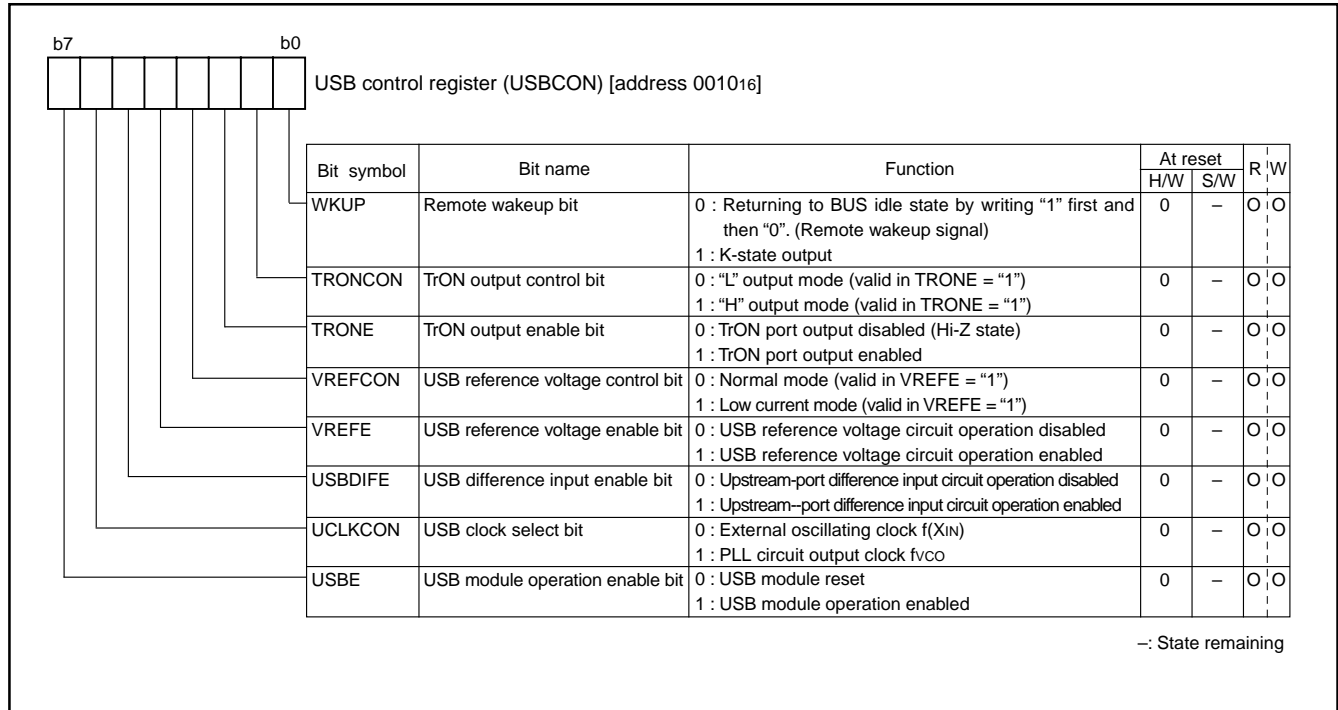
b7 b0

USB control register (USBCON) [address $0010_{16}$]

| Bit symbol | Bit name | Function | At reset H/W | At reset S/W | R | W |
|---|---|---|---|---|---|---|
| WKUP | Remote wakeup bit | 0 : Returning to BUS idle state by writing "1" first and then "0". (Remote wakeup signal) 1 : K-state output | 0 | – | O | O |
| TRONCON | TrON output control bit | 0 : "L" output mode (valid in TRONE = "1") 1 : "H" output mode (valid in TRONE = "1") | 0 | – | O | O |
| TRONE | TrON output enable bit | 0 : TrON port output disabled (Hi-Z state) 1 : TrON port output enabled | 0 | – | O | O |
| VREFCON | USB reference voltage control bit | 0 : Normal mode (valid in VREFE = "1") 1 : Low current mode (valid in VREFE = "1") | 0 | – | O | O |
| VREFE | USB reference voltage enable bit | 0 : USB reference voltage circuit operation disabled 1 : USB reference voltage circuit operation enabled | 0 | – | O | O |
| USBDIFE | USB difference input enable bit | 0 : Upstream-port difference input circuit operation disabled 1 : Upstream--port difference input circuit operation enabled | 0 | – | O | O |
| UCLKCON | USB clock select bit | 0 : External oscillating clock $f(X_{IN})$ 1 : PLL circuit output clock $f_{VCO}$ | 0 | – | O | O |
| USBE | USB module operation enable bit | 0 : USB module reset 1 : USB module operation enabled | 0 | – | O | O |

–: State remaining